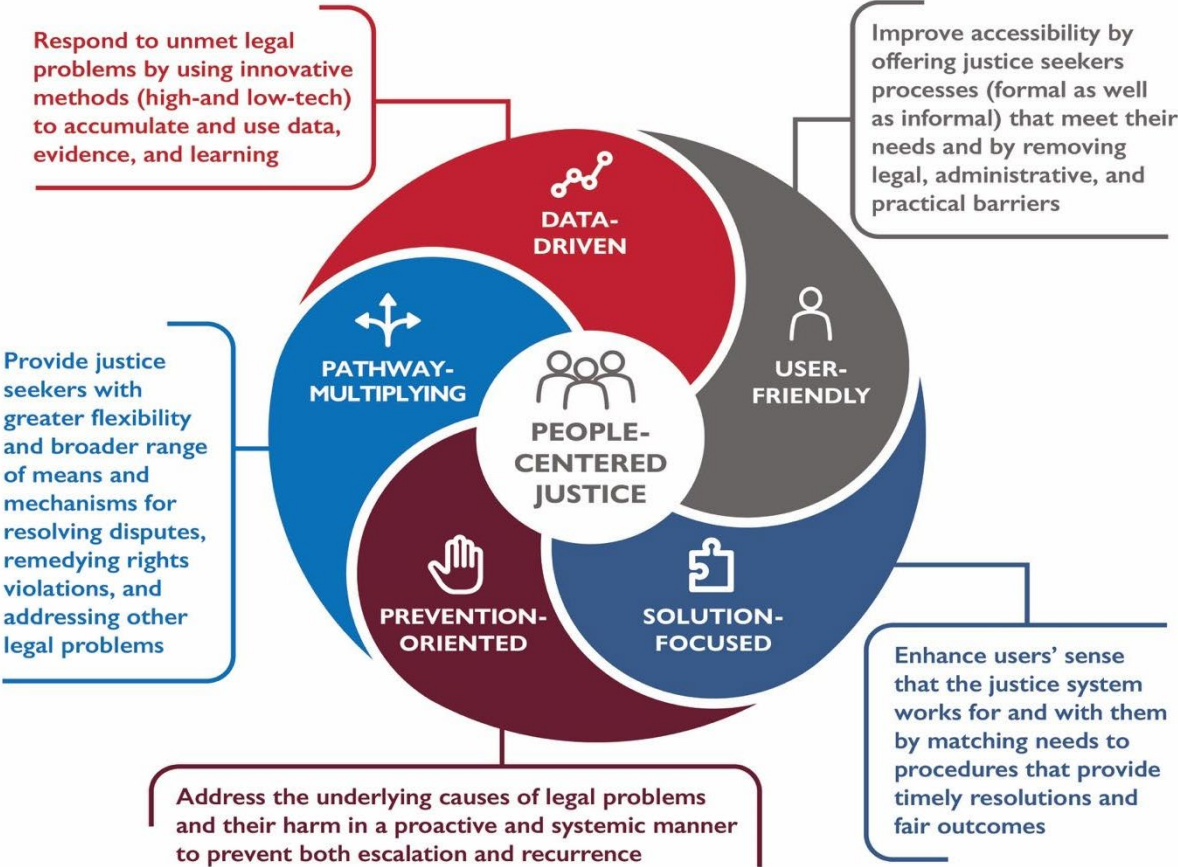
Respond to unmet legal problems by using innovative methods (high-and low-tech) to accumulate and use data, evidence, and learning

Improve accessibility by offering justice seekers processes (formal as well as informal) that meet their needs and by removing legal, administrative, and practical barriers

DATA-DRIVEN

USER-FRIENDLY

PATHWAY-MULTIPLYING

PEOPLE-CENTERED JUSTICE

Provide justice seekers with greater flexibility and broader range of means and mechanisms for resolving disputes, remedying rights violations, and addressing other legal problems

PREVENTION-ORIENTED

SOLUTION-FOCUSED

Enhance users' sense that the justice system works for and with them by matching needs to procedures that provide timely resolutions and fair outcomes

Address the underlying causes of legal problems and their harm in a proactive and systemic manner to prevent both escalation and recurrence